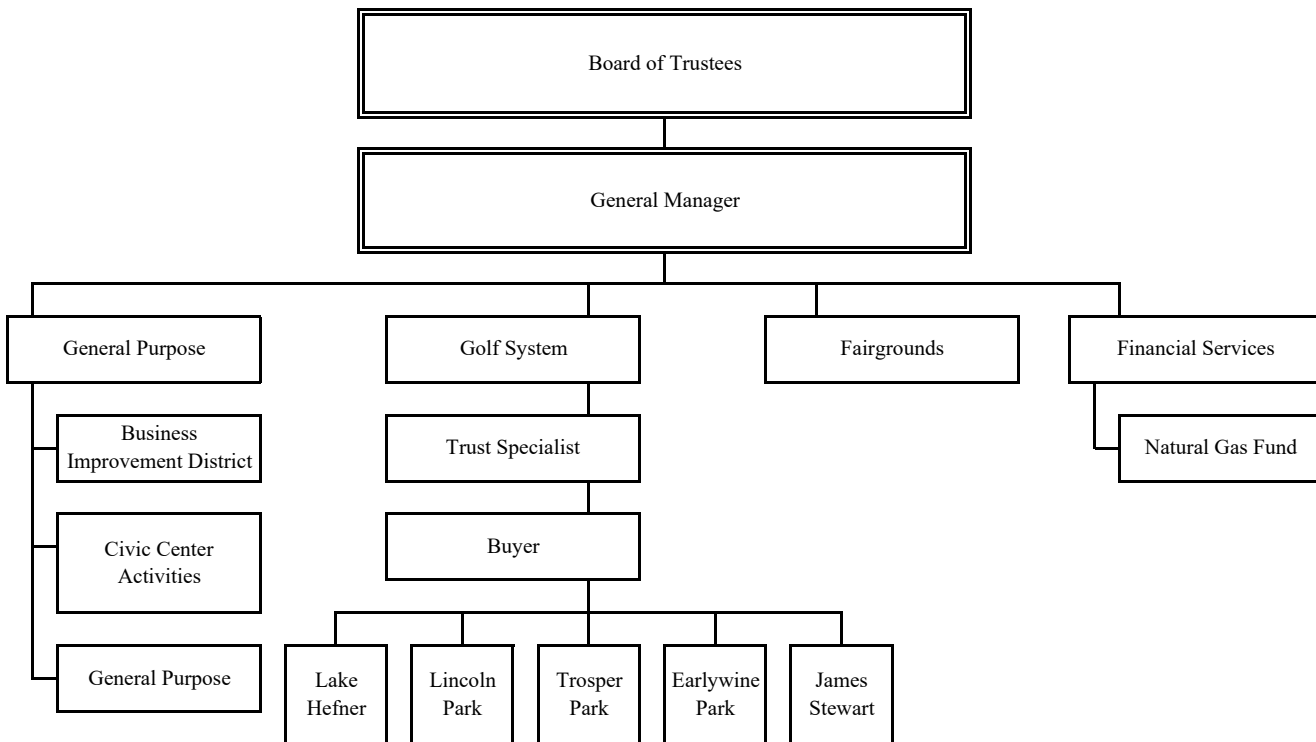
Board of Trustees

General Manager

General Purpose

Business Improvement District

Civic Center Activities

General Purpose

Golf System

Trust Specialist

Buyer

Lake Hefner

Lincoln Park

Trosper Park

Earlywine Park

James Stewart

Fairgrounds

Financial Services

Natural Gas Fund